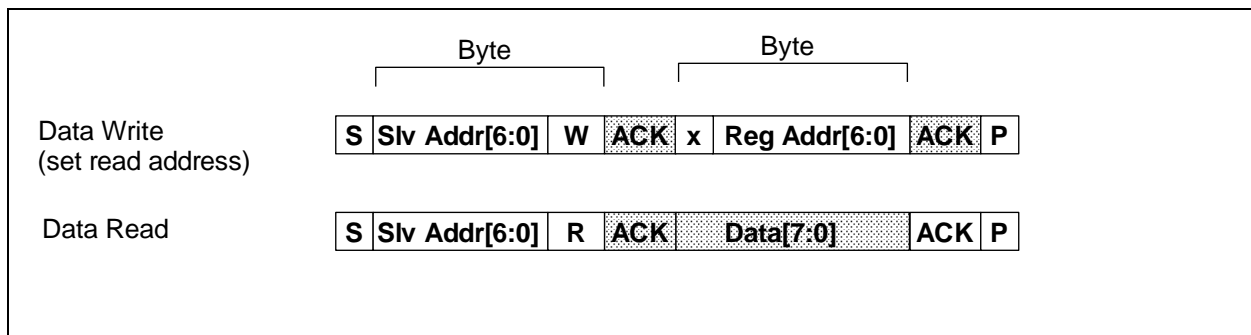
Byte

Byte

Data Write
(set read address)

| S | Slv Addr[6:0] | W | ACK | x | Reg Addr[6:0] | ACK | P |
|---|---|---|---|---|---|---|---|

Data Read

| S | Slv Addr[6:0] | R | ACK | Data[7:0] | ACK | P |
|---|---|---|---|---|---|---|